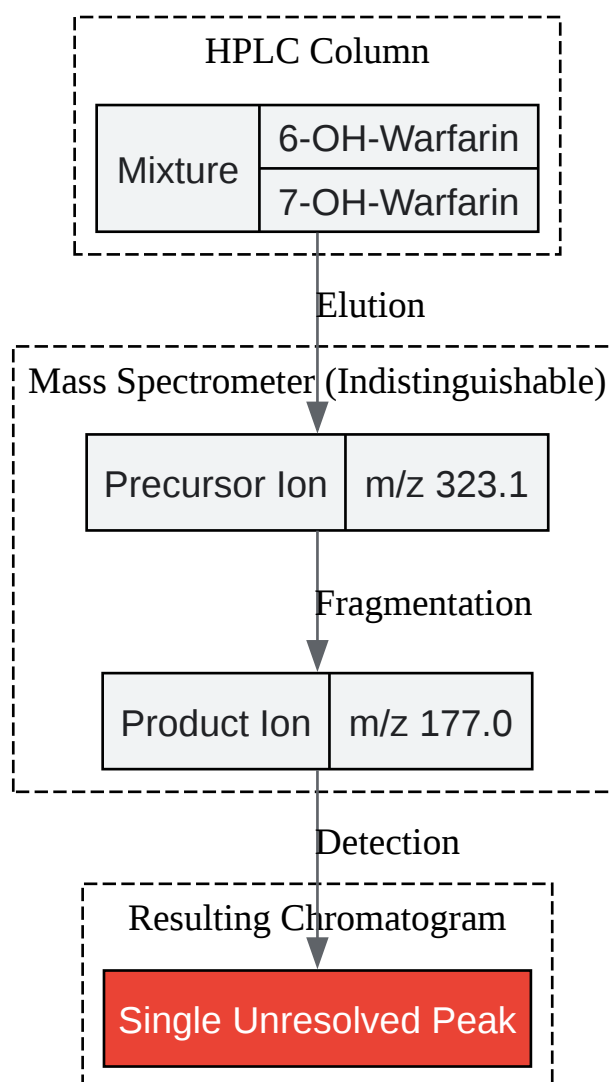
HPLC Column

Mixture

6-OH-Warfarin

7-OH-Warfarin

Elution

Mass Spectrometer (Indistinguishable)

Precursor Ion

m/z 323.1

Fragmentation

Product Ion

m/z 177.0

Detection

Resulting Chromatogram

Single Unresolved Peak